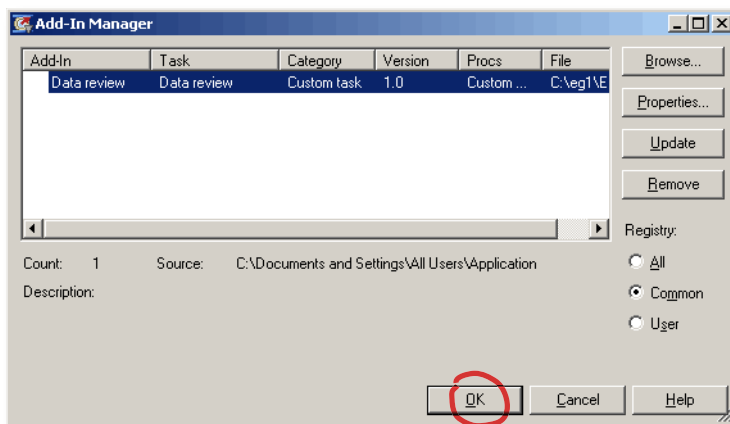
Add-In Manager

| Add-In | Task | Category | Version | Procs | File |
|---|---|---|---|---|---|
| Data review | Data review | Custom task | 1.0 | Custom ... | C:\eg1\E |

Browse...
Properties...
Update
Remove

Registry:
All
Common
User

Count: 1 Source: C:\Documents and Settings\All Users\Application

Description:

OK
Cancel
Help